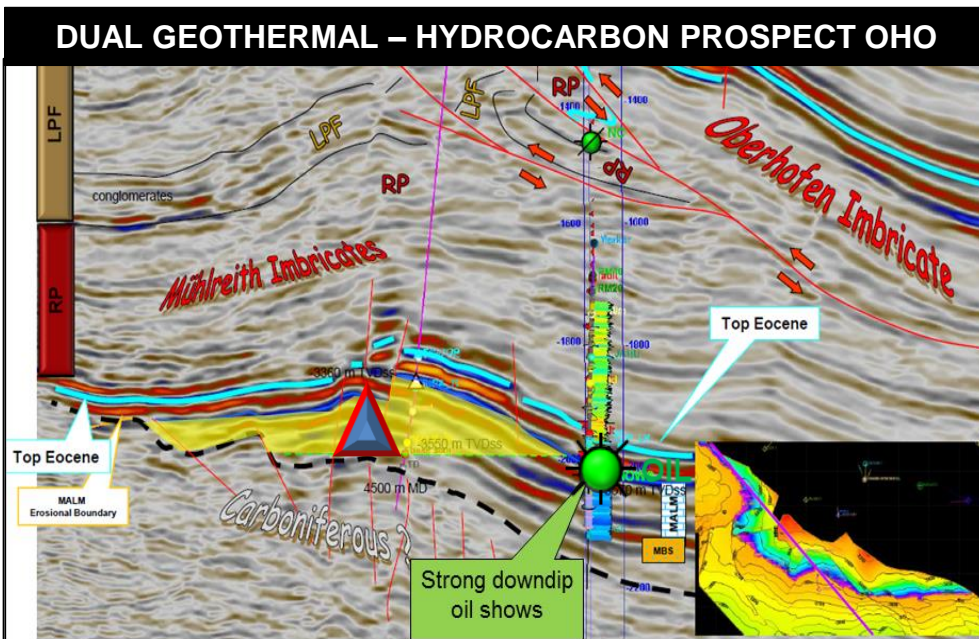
DUAL GEOTHERMAL – HYDROCARBON PROSPECT OHO

LPF

RP

LPF

RP

RP

-1400

1400

NC

RP

Oberhofen Imbricate

conglomerates

RP

1600

-1600

Mühlreith Imbricates

-1800

-1800

Top Eocene

-3360 m TVDss

-3550 m TVDss

Top Eocene

4500 m MD

Oil

MALM Erosional Boundary

Carboniferous ?

MALM

MBS

Strong downdip oil shows